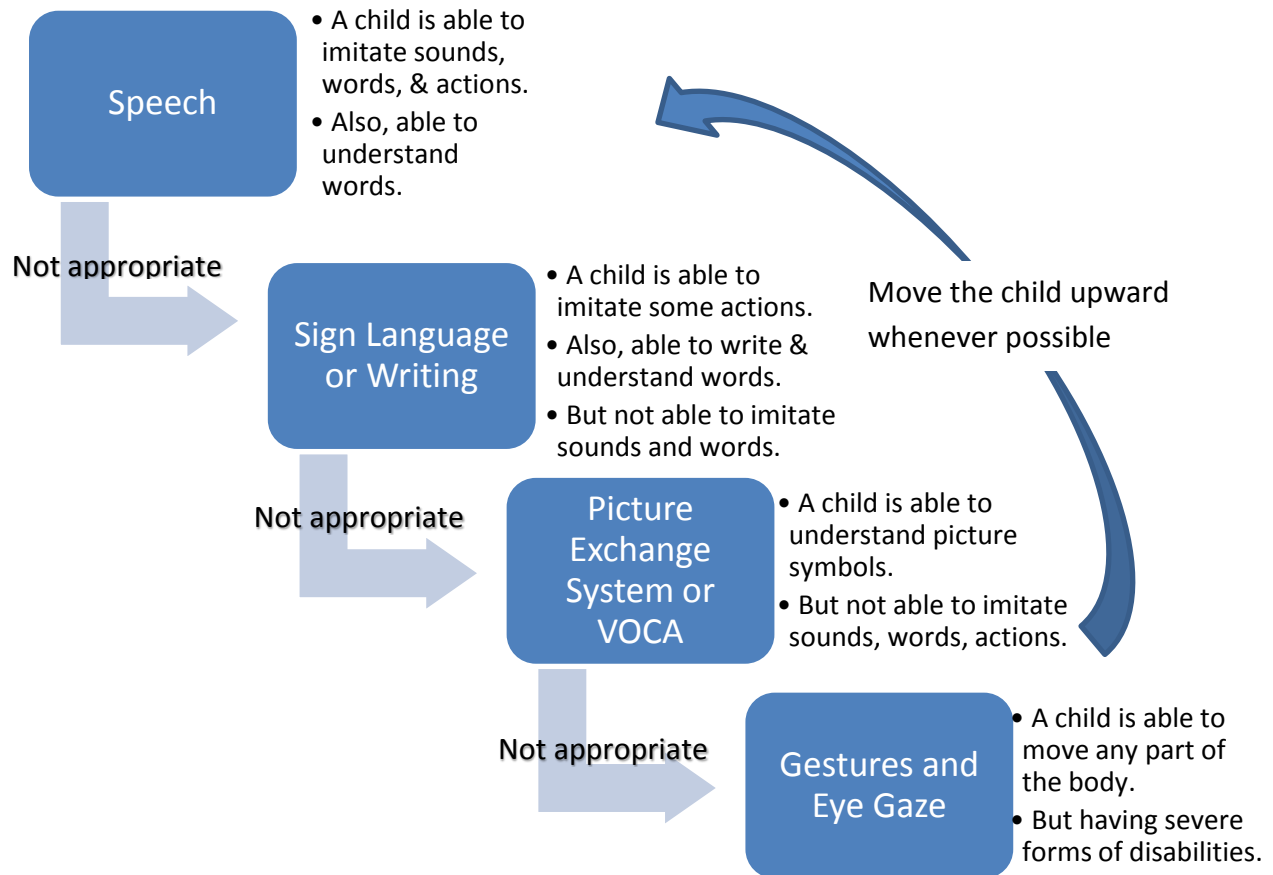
Speech

• A child is able to imitate sounds, words, & actions.
• Also, able to understand words.

Not appropriate

Sign Language or Writing

• A child is able to imitate some actions.
• Also, able to write & understand words.
• But not able to imitate sounds and words.

Move the child upward whenever possible

Not appropriate

Picture Exchange System or VOCA

• A child is able to understand picture symbols.
• But not able to imitate sounds, words, actions.

Not appropriate

Gestures and Eye Gaze

• A child is able to move any part of the body.
• But having severe forms of disabilities.